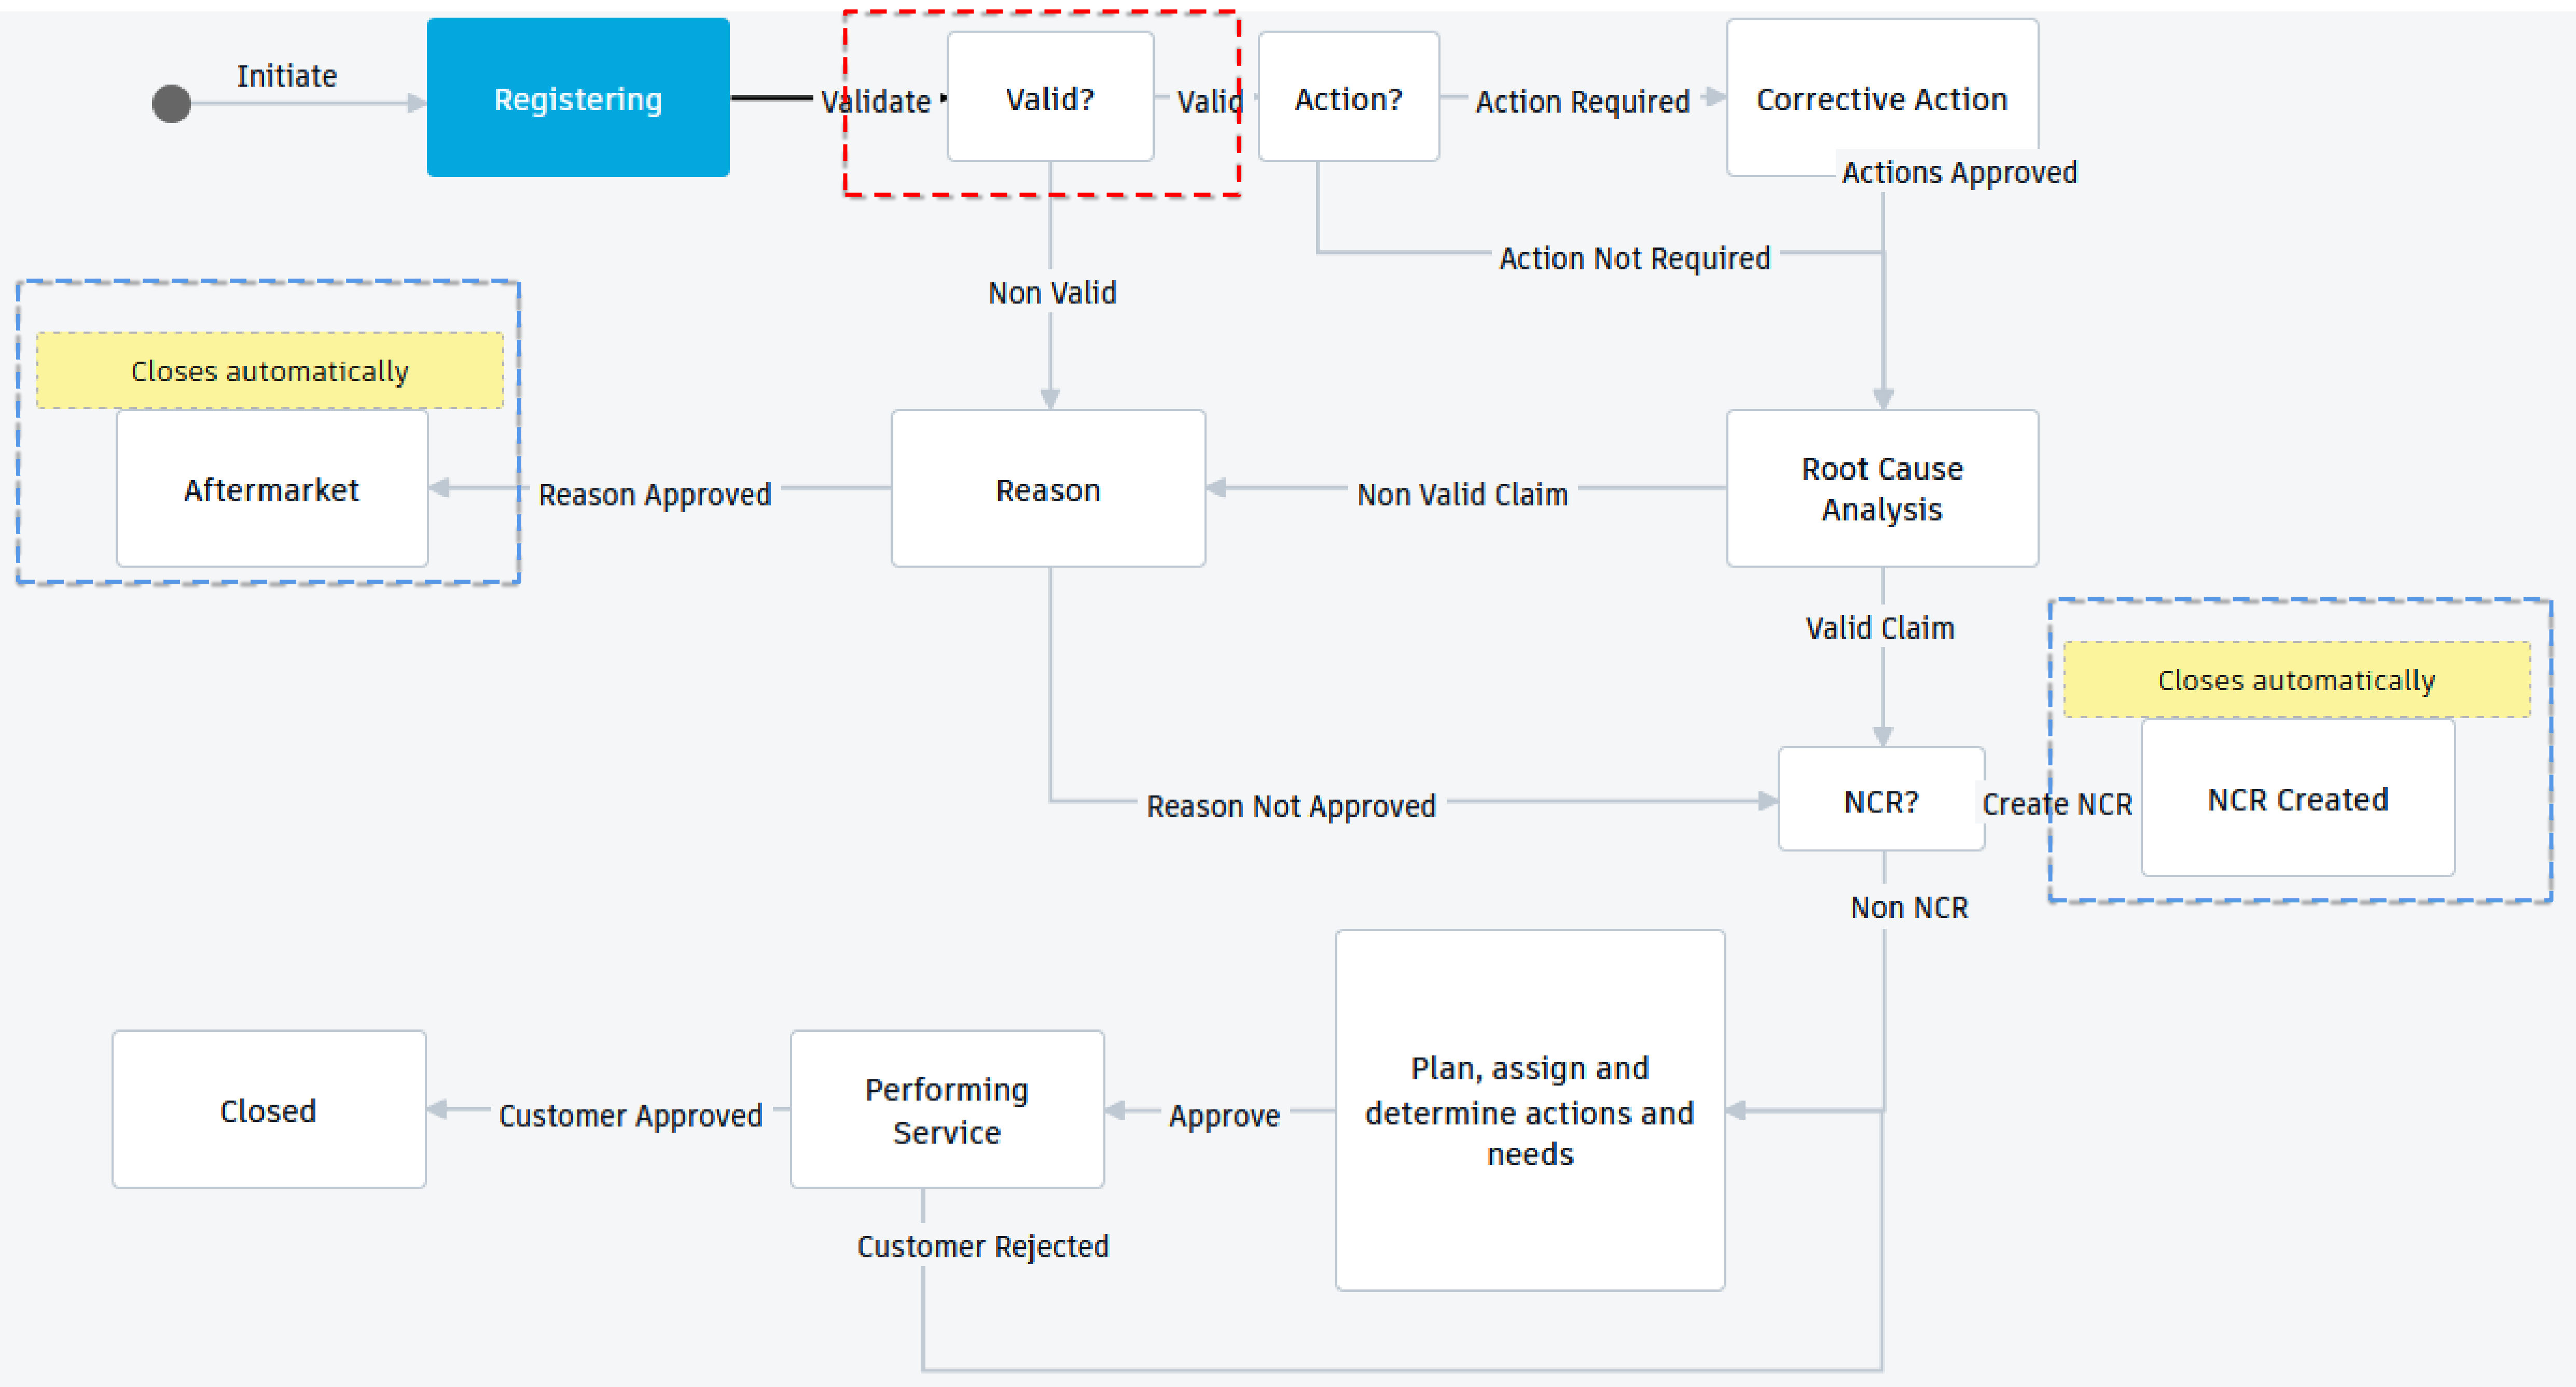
Initiate

Registering

Validate

Valid?

Valid

Action?

Action Required

Corrective Action

Actions Approved

Action Not Required

Non Valid

Closes automatically

Aftermarket

Reason Approved

Reason

Non Valid Claim

Root Cause Analysis

Valid Claim

Closes automatically

NCR?

Create NCR

NCR Created

Reason Not Approved

Non NCR

Plan, assign and determine actions and needs

Closed

Customer Approved

Performing Service

Approve

Customer Rejected